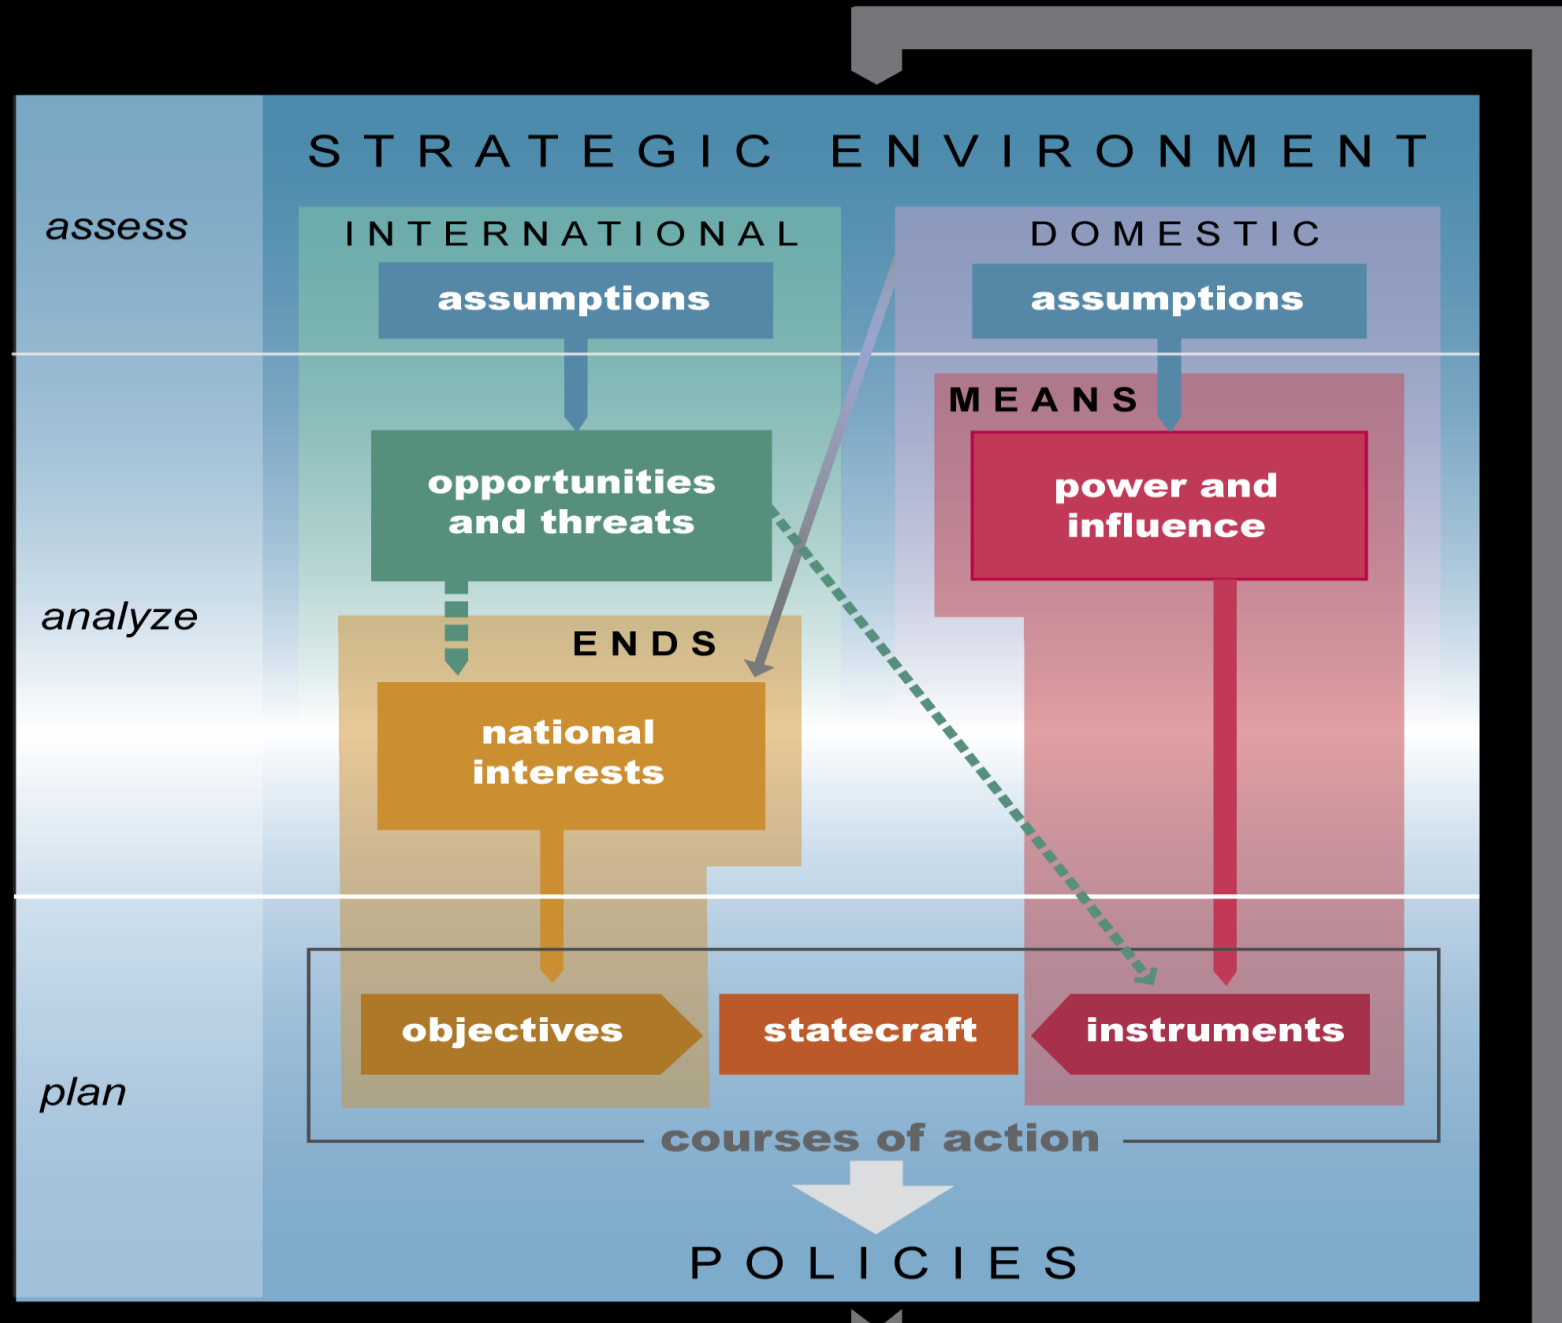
STRATEGIC ENVIRONMENT

assess

INTERNATIONAL

assumptions

DOMESTIC

assumptions

analyze

MEANS

opportunities and threats

power and influence

ENDS

national interests

plan

objectives

statecraft

instruments

courses of action

POLICIES